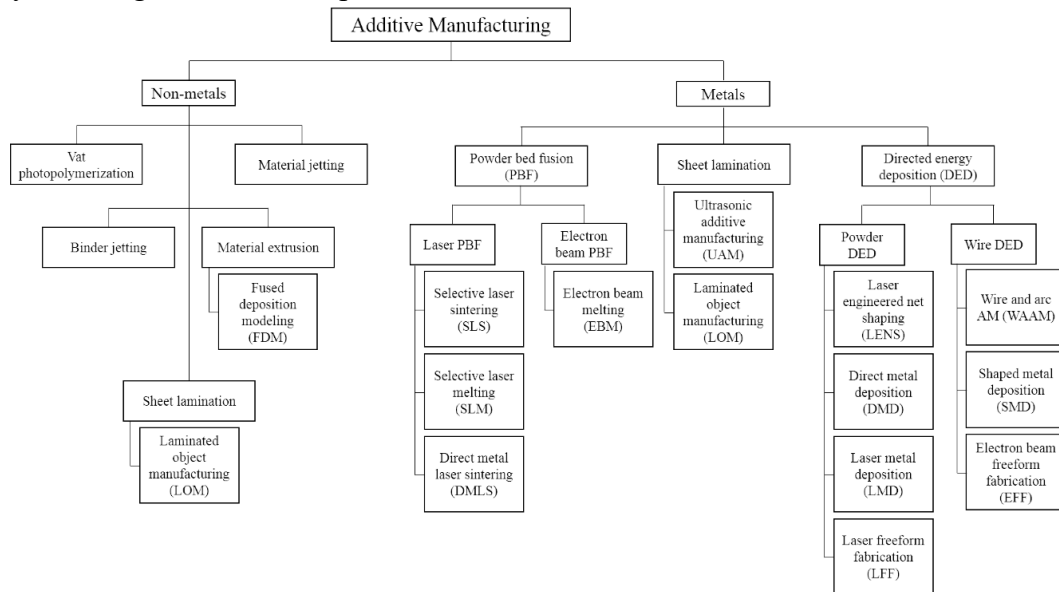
Additive Manufacturing

Non-metals

Vat photopolymerization

Material jetting

Binder jetting

Material extrusion

Fused deposition modeling (FDM)

Sheet lamination

Laminated object manufacturing (LOM)

Metals

Powder bed fusion (PBF)

Laser PBF

Selective laser sintering (SLS)

Selective laser melting (SLM)

Direct metal laser sintering (DMLS)

Electron beam PBF

Electron beam melting (EBM)

Sheet lamination

Ultrasonic additive manufacturing (UAM)

Laminated object manufacturing (LOM)

Directed energy deposition (DED)

Powder DED

Laser engineered net shaping (LENS)

Direct metal deposition (DMD)

Laser metal deposition (LMD)

Laser freeform fabrication (LFF)

Wire DED

Wire and arc AM (WAAM)

Shaped metal deposition (SMD)

Electron beam freeform fabrication (EFF)